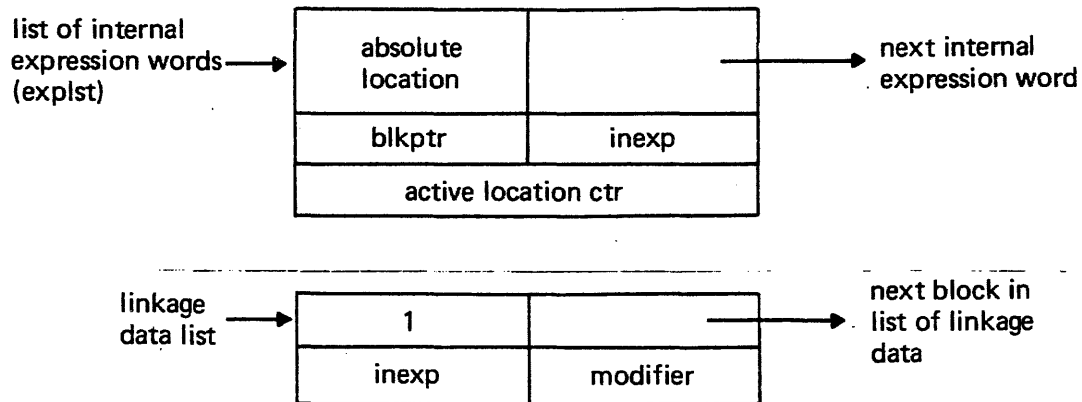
list of internal expression words (explst)

absolute location

next internal expression word

blkptr

inexp

active location ctr

linkage data list

1

next block in list of linkage data

inexp

modifier